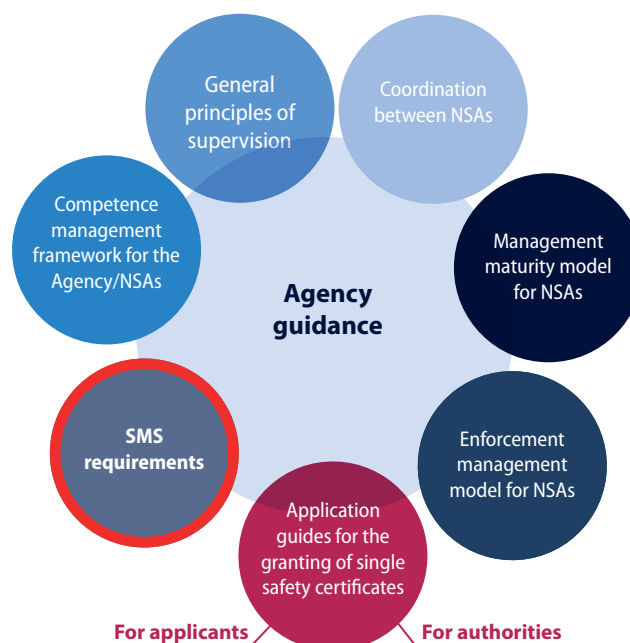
General principles of supervision

Coordination between NSAs

Competence management framework for the Agency/NSAs

Management maturity model for NSAs

Agency guidance

SMS requirements

Enforcement management model for NSAs

Application guides for the granting of single safety certificates

For applicants

For authorities